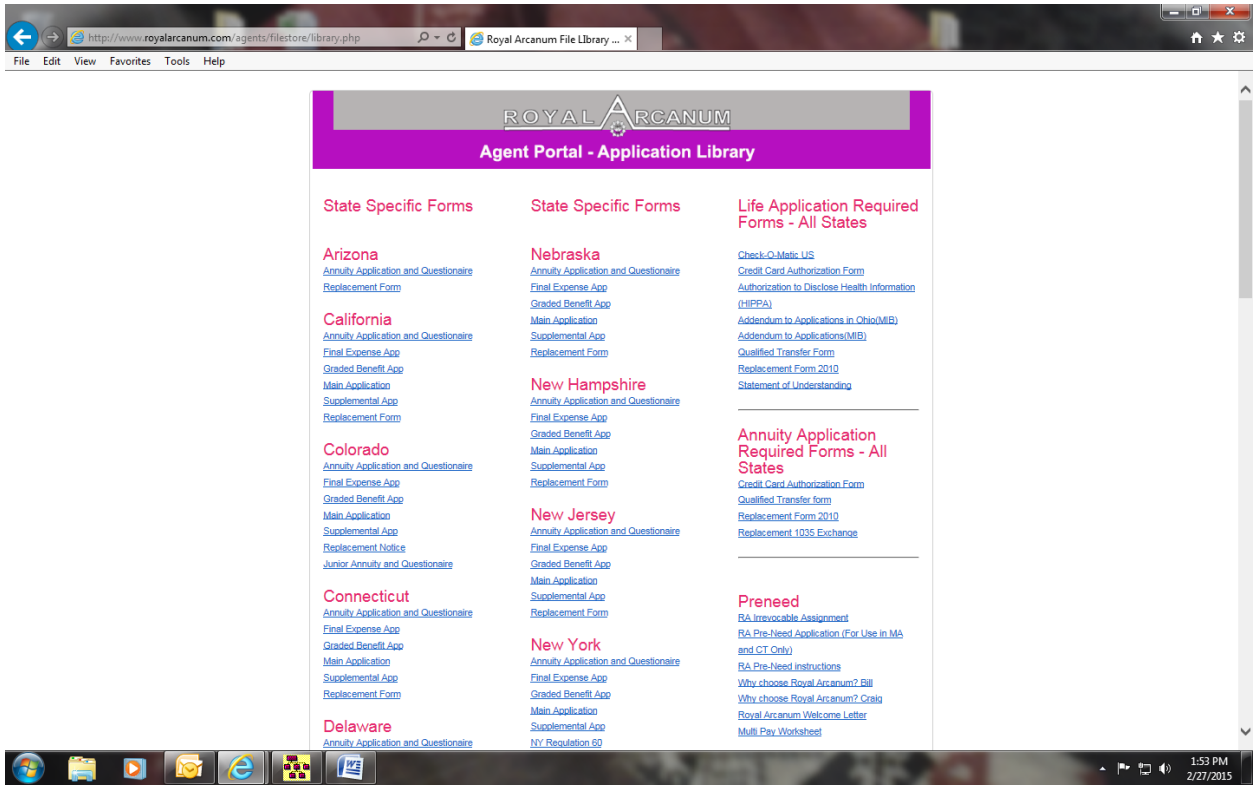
http://www.royalarcanum.com/agents/filestore/library.php

Royal Arcanum File Library ...

File Edit View Favorites Tools Help

ROYAL ARCANUM

Agent Portal - Application Library

State Specific Forms

Arizona
Annuity Application and Questionaire
Replacement Form

California
Annuity Application and Questionaire
Final Expense App
Graded Benefit App
Main Application
Supplemental App
Replacement Form

Colorado
Annuity Application and Questionaire
Final Expense App
Graded Benefit App
Main Application
Supplemental App
Replacement Notice
Junior Annuity and Questionaire

Connecticut
Annuity Application and Questionaire
Final Expense App
Graded Benefit App
Main Application
Supplemental App
Replacement Form

Delaware
Annuity Application and Questionaire

State Specific Forms

Nebraska
Annuity Application and Questionaire
Final Expense App
Graded Benefit App
Main Application
Supplemental App
Replacement Form

New Hampshire
Annuity Application and Questionaire
Final Expense App
Graded Benefit App
Main Application
Supplemental App
Replacement Form

New Jersey
Annuity Application and Questionaire
Final Expense App
Graded Benefit App
Main Application
Supplemental App
Replacement Form

New York
Annuity Application and Questionaire
Final Expense App
Graded Benefit App
Main Application
Supplemental App
NY Regulation 60

Life Application Required Forms - All States

Check-O-Matic US
Credit Card Authorization Form
Authorization to Disclose Health Information (HIPPA)
Addendum to Applications in Ohio(MIB)
Addendum to Applications(MIB)
Qualified Transfer Form
Replacement Form 2010
Statement of Understanding

Annuity Application Required Forms - All States
Credit Card Authorization Form
Qualified Transfer form
Replacement Form 2010
Replacement 1035 Exchange

Preneed
RA Irrevocable Assignment
RA Pre-Need Application (For Use in MA and CT Only)
RA Pre-Need instructions
Why choose Royal Arcanum? Bill
Why choose Royal Arcanum? Craig
Royal Arcanum Welcome Letter
Multi Pay Worksheet

1:53 PM
2/27/2015